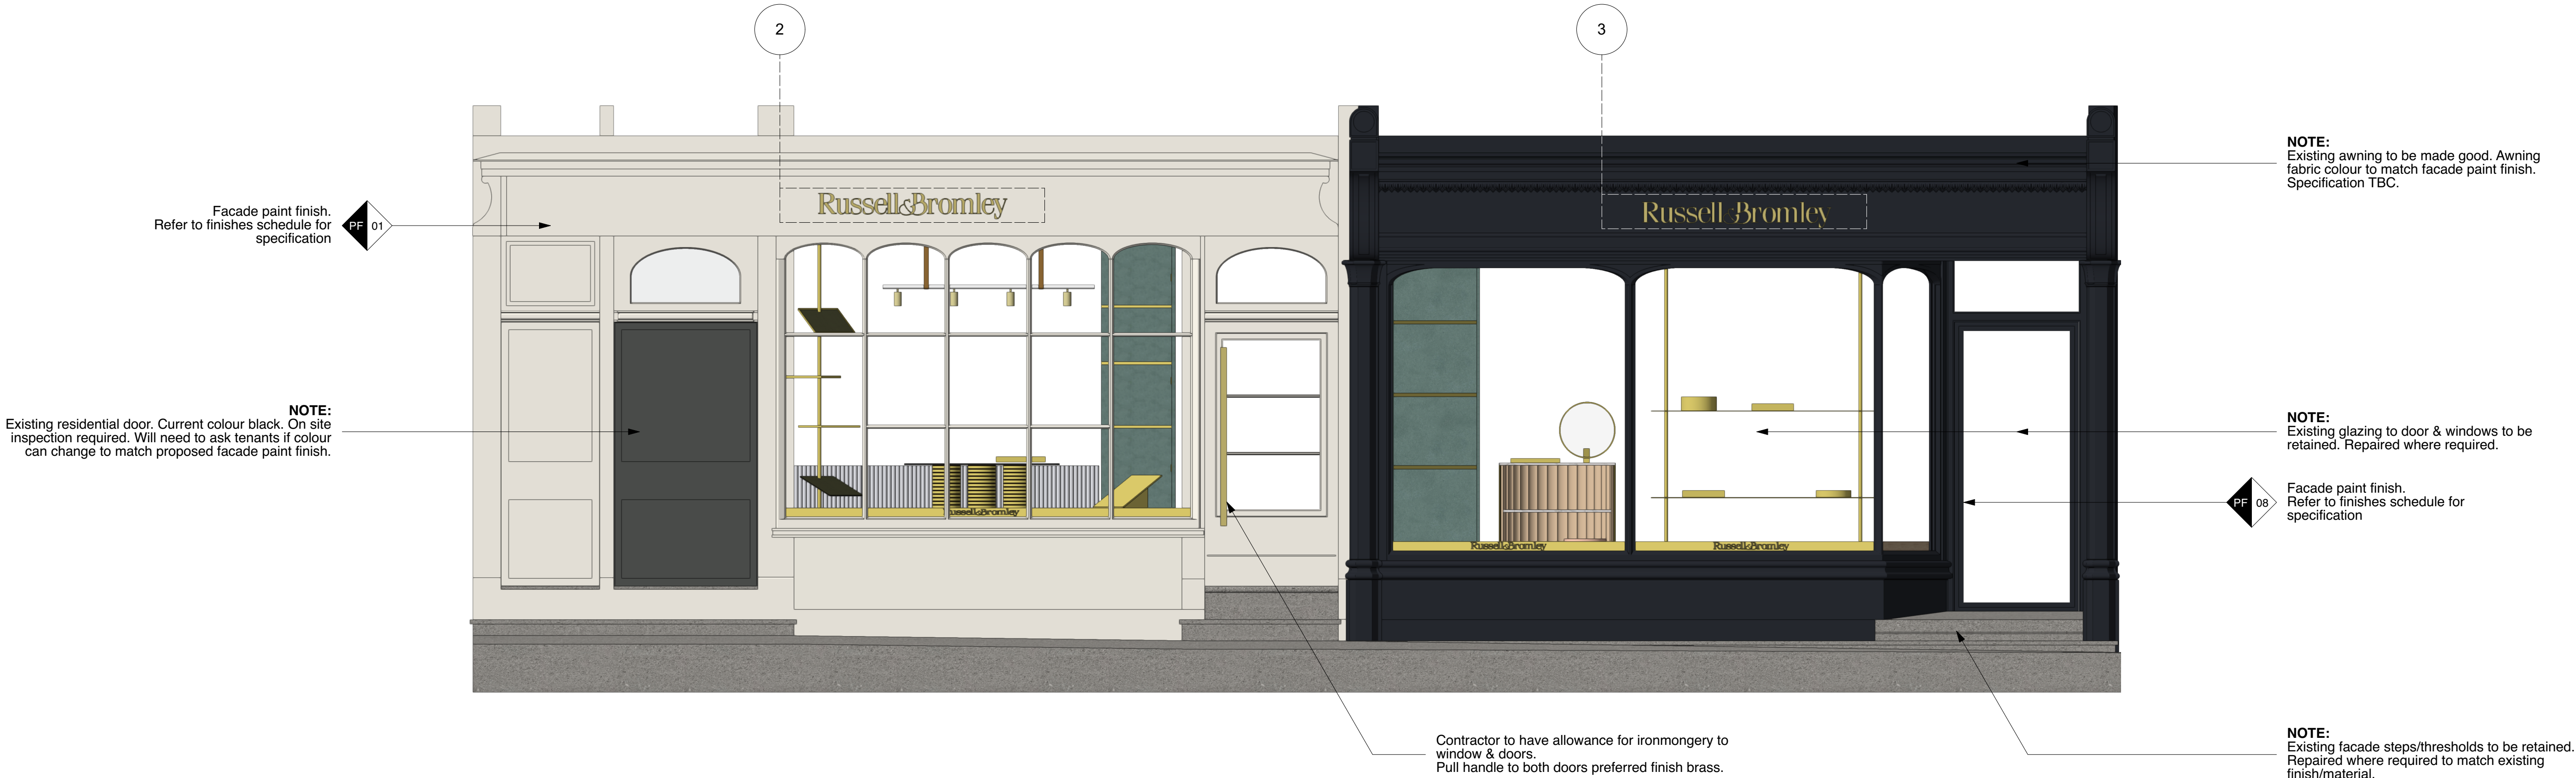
2

3

Russell&Bromley

Russell&Bromley

Facade paint finish.
Refer to finishes schedule for specification

PF 01

NOTE:
Existing residential door. Current colour black. On site inspection required. Will need to ask tenants if colour can change to match proposed facade paint finish.

Russell&Bromley

Russell&Bromley

Russell&Bromley

NOTE:
Existing awning to be made good. Awning fabric colour to match facade paint finish. Specification TBC.

NOTE:
Existing glazing to door & windows to be retained. Repaired where required.

PF 08

Facade paint finish.
Refer to finishes schedule for specification

Contractor to have allowance for ironmongery to window & doors.
Pull handle to both doors preferred finish brass.

NOTE:
Existing facade steps/thresholds to be retained. Repaired where required to match existing finish/material.